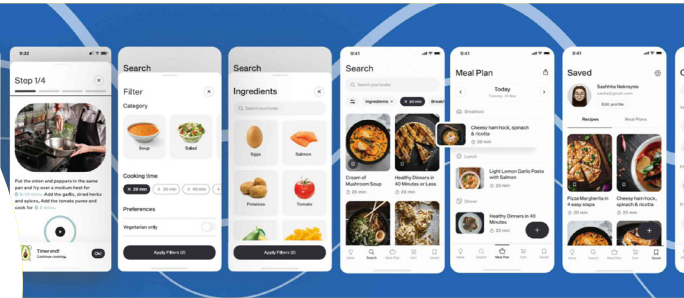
9:32

Step 1/4

Put the onion and peppers in the same pan and fry over a medium heat for 8-10 mins. Add the garlic, dried herbs and spices. Add the tomato puree and cook for 2 mins.

Timer end!
Continue cooking.
OK

Search

Filter

Category

Soup

Salad

Cooking time

10 min

20 min

40 min

Preferences

Vegetarian only

Apply Filters (2)

Search

Ingredients

Search your foods

Eggs

Salmon

Potatoes

Tomato

Apply Filters (2)

9:41

Search

Search your foods

Ingredients

20 min

Breakf

Cream of Mushroom Soup

20 min

Healthy Dinners in 40 Minutes or Less

20 min

Home

Search

Meal Plan

Cart

Saved

9:41

Meal Plan

Today

Friday, 17 May

Breakfast

Cheesy ham hock, spinach & ricotta

20 min

Lunch

Light Lemon Garlic Pasta with Salmon

20 min

Dinner

Healthy Dinners in 40 Minutes or Less

20 min

Home

Search

Meal Plan

Cart

Saved

9:41

Saved

Sashina Nekrayns

sasha@gmail.com

Edit profile

Recipes

Meal Plans

Pizza Margherita in 4 easy steps

20 min

Cheesy ham hock, spinach & ricotta

20 min

Home

Search

Meal Plan

Cart

Saved